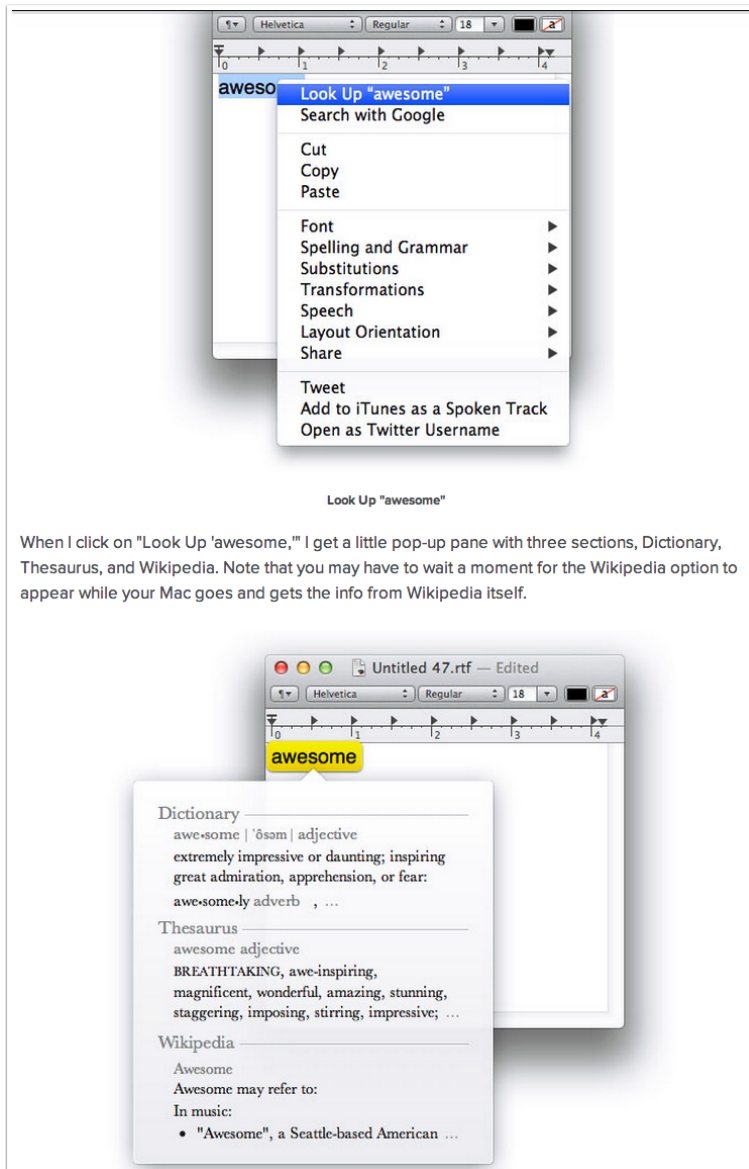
¶▾ Helvetica Regular 18

0 1 2 3 4

aweso

Look Up “awesome”
Search with Google

Cut
Copy
Paste

Font
Spelling and Grammar
Substitutions
Transformations
Speech
Layout Orientation
Share

Tweet
Add to iTunes as a Spoken Track
Open as Twitter Username

Look Up "awesome"

When I click on "Look Up 'awesome,'" I get a little pop-up pane with three sections, Dictionary, Thesaurus, and Wikipedia. Note that you may have to wait a moment for the Wikipedia option to appear while your Mac goes and gets the info from Wikipedia itself.

Untitled 47.rtf — Edited

¶▾ Helvetica Regular 18

0 1 2 3 4

awesome

Dictionary
awe•some | ˈôsəm | adjective
extremely impressive or daunting; inspiring great admiration, apprehension, or fear:
awe•some•ly adverb , ...

Thesaurus
awesome adjective
BREATHTAKING, awe-inspiring, magnificent, wonderful, amazing, stunning, staggering, imposing, stirring, impressive; ...

Wikipedia
Awesome
Awesome may refer to:
In music:
• "Awesome", a Seattle-based American ...